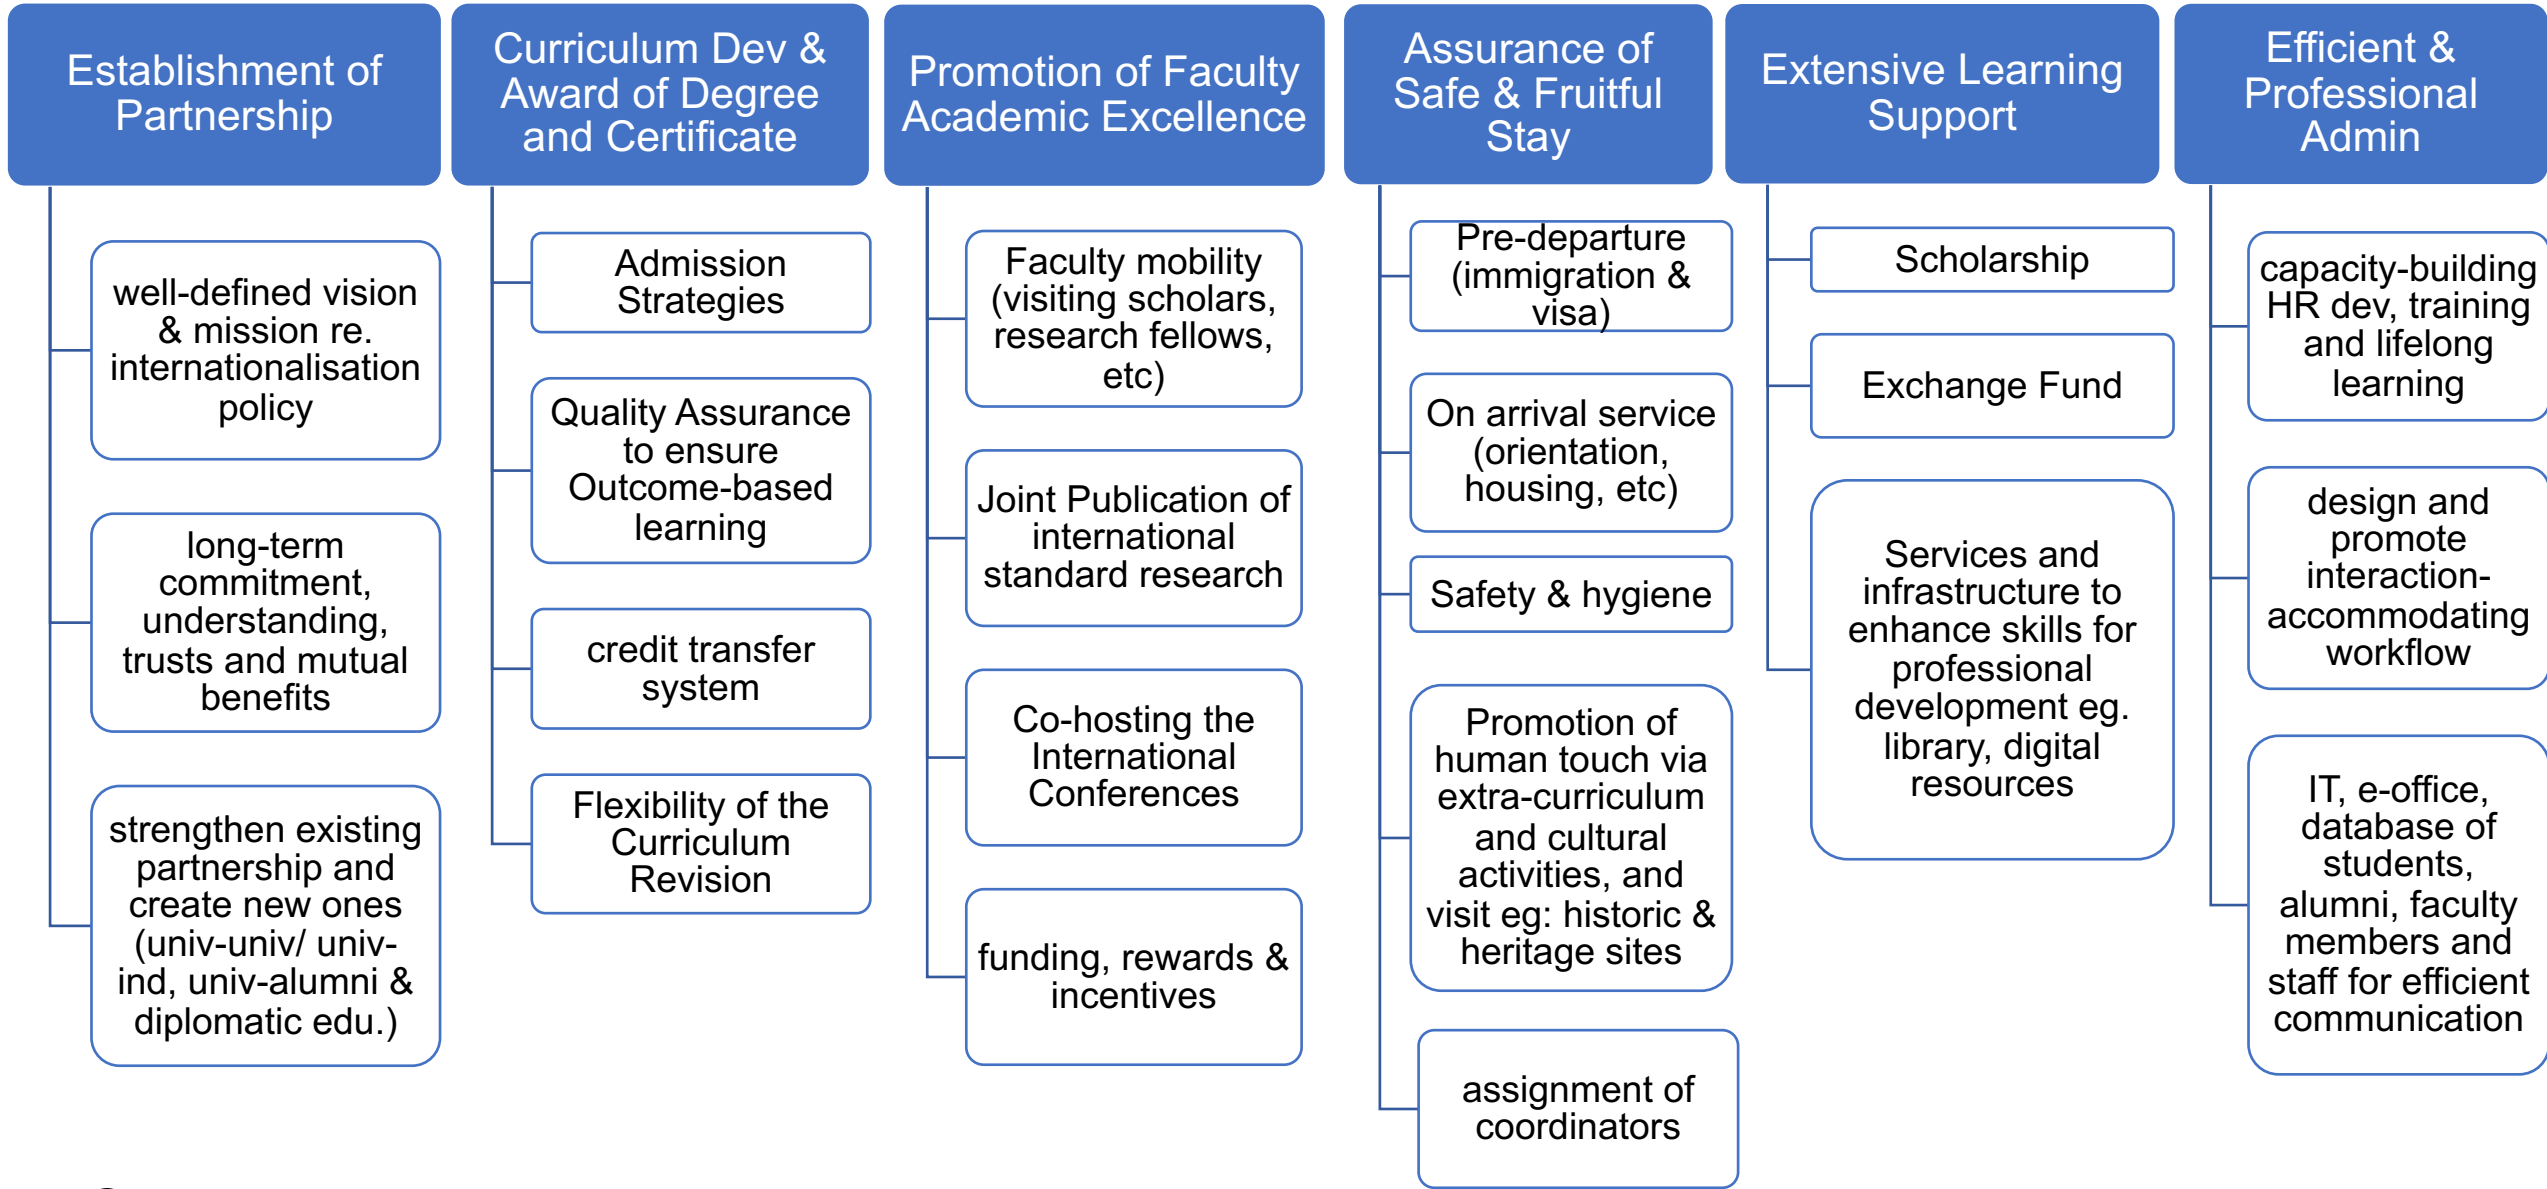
Establishment of Partnership

well-defined vision & mission re. internationalisation policy

long-term commitment, understanding, trusts and mutual benefits

strengthen existing partnership and create new ones (univ-univ/ univ-ind, univ-alumni & diplomatic edu.)

Curriculum Dev & Award of Degree and Certificate

Admission Strategies

Quality Assurance to ensure Outcome-based learning

credit transfer system

Flexibility of the Curriculum Revision

Promotion of Faculty Academic Excellence

Faculty mobility (visiting scholars, research fellows, etc)

Joint Publication of international standard research

Co-hosting the International Conferences

funding, rewards & incentives

Assurance of Safe & Fruitful Stay

Pre-departure (immigration & visa)

On arrival service (orientation, housing, etc)

Safety & hygiene

Promotion of human touch via extra-curriculum and cultural activities, and visit eg: historic & heritage sites

assignment of coordinators

Extensive Learning Support

Scholarship

Exchange Fund

Services and infrastructure to enhance skills for professional development eg. library, digital resources

Efficient & Professional Admin

capacity-building HR dev, training and lifelong learning

design and promote interaction-accommodating workflow

IT, e-office, database of students, alumni, faculty members and staff for efficient communication